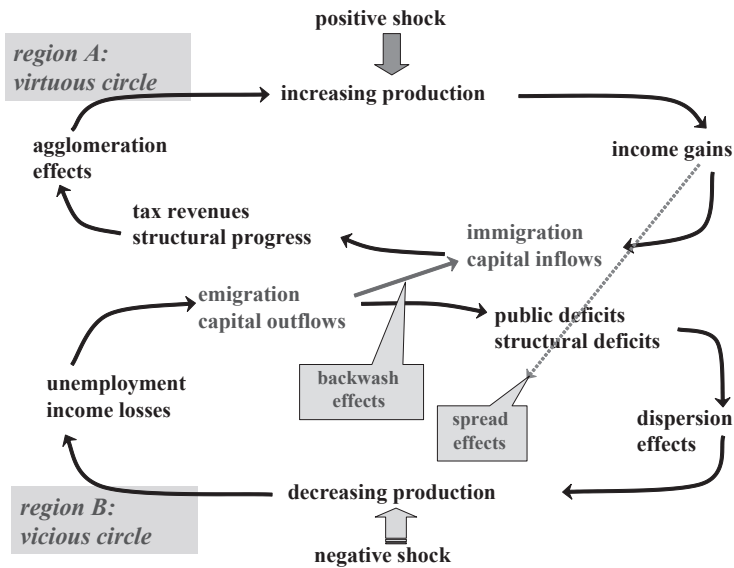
positive shock

region A: virtuous circle

increasing production

agglomeration effects

income gains

tax revenues structural progress

immigration capital inflows

emigration capital outflows

public deficits structural deficits

unemployment income losses

backwash effects

spread effects

dispersion effects

region B: vicious circle

decreasing production

negative shock